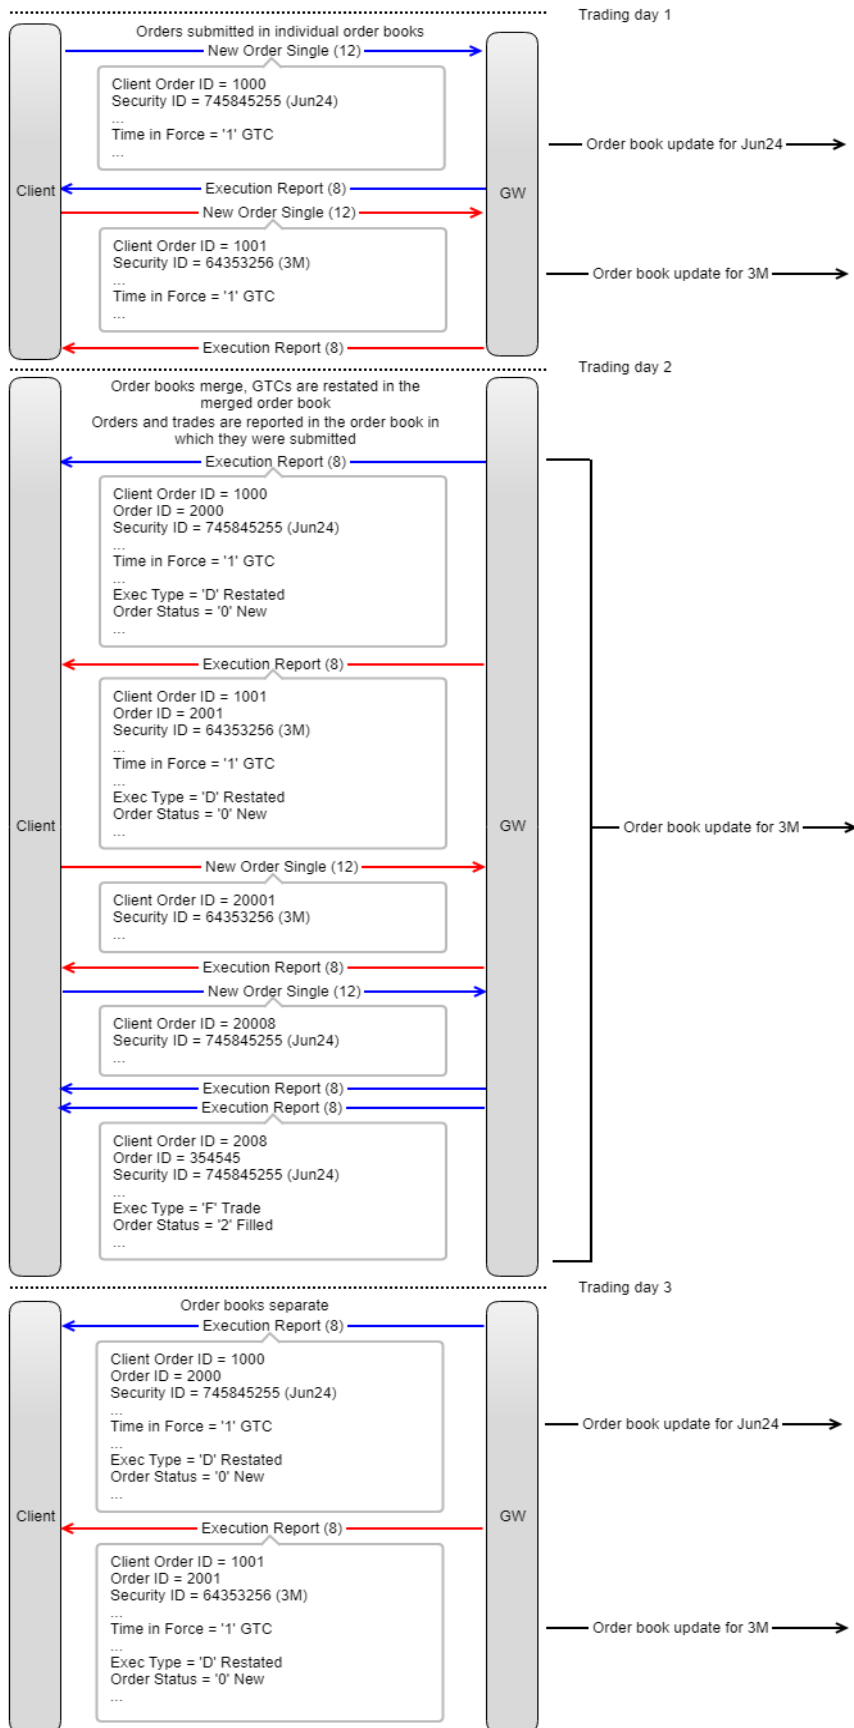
Trading day 1

Orders submitted in individual order books

New Order Single (12)

Client Order ID = 1000
Security ID = 745845255 (Jun24)
...
Time in Force = '1' GTC
...

Order book update for Jun24

Client

Execution Report (8)

GW

New Order Single (12)

Client Order ID = 1001
Security ID = 64353256 (3M)
...
Time in Force = '1' GTC
...

Order book update for 3M

Execution Report (8)

Trading day 2

Order books merge, GTCs are restated in the merged order book
Orders and trades are reported in the order book in which they were submitted

Execution Report (8)

Client Order ID = 1000
Order ID = 2000
Security ID = 745845255 (Jun24)
...
Time in Force = '1' GTC
...
Exec Type = 'D' Restated
Order Status = '0' New
...

Execution Report (8)

Client Order ID = 1001
Order ID = 2001
Security ID = 64353256 (3M)
...
Time in Force = '1' GTC
...
Exec Type = 'D' Restated
Order Status = '0' New
...

Client

GW

Order book update for 3M

New Order Single (12)

Client Order ID = 20001
Security ID = 64353256 (3M)
...

Execution Report (8)

New Order Single (12)

Client Order ID = 20008
Security ID = 745845255 (Jun24)
...

Execution Report (8)

Execution Report (8)

Client Order ID = 2008
Order ID = 354545
Security ID = 745845255 (Jun24)
...
Exec Type = 'F' Trade
Order Status = '2' Filled
...

Trading day 3

Order books separate

Execution Report (8)

Client Order ID = 1000
Order ID = 2000
Security ID = 745845255 (Jun24)
...
Time in Force = '1' GTC
...
Exec Type = 'D' Restated
Order Status = '0' New
...

Order book update for Jun24

Client

GW

Execution Report (8)

Client Order ID = 1001
Order ID = 2001
Security ID = 64353256 (3M)
...
Time in Force = '1' GTC
...
Exec Type = 'D' Restated
Order Status = '0' New
...

Order book update for 3M